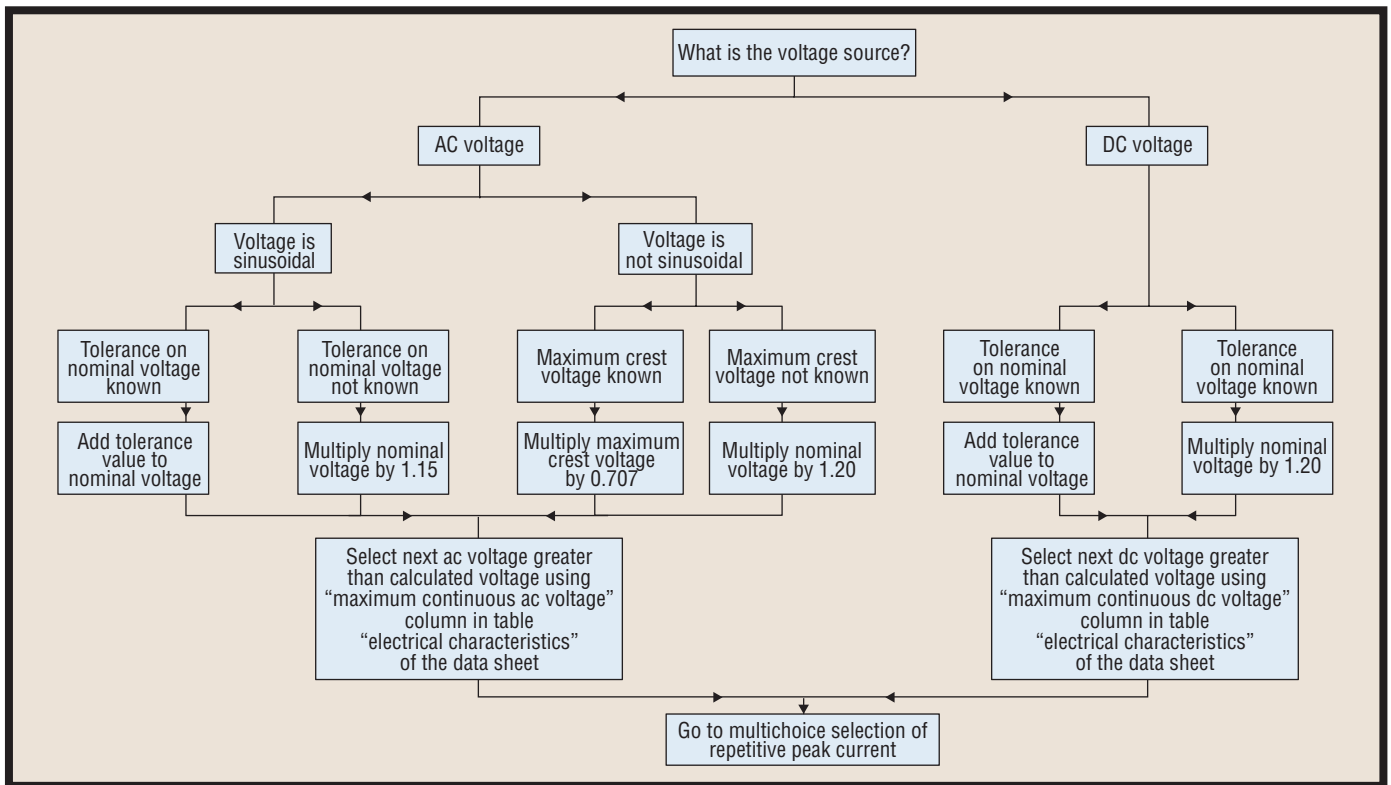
What is the voltage source?

AC voltage

DC voltage

Voltage is sinusoidal

Voltage is not sinusoidal

Tolerance on nominal voltage known

Tolerance on nominal voltage not known

Maximum crest voltage known

Maximum crest voltage not known

Tolerance on nominal voltage known

Tolerance on nominal voltage known

Add tolerance value to nominal voltage

Multiply nominal voltage by 1.15

Multiply maximum crest voltage by 0.707

Multiply nominal voltage by 1.20

Add tolerance value to nominal voltage

Multiply nominal voltage by 1.20

Select next ac voltage greater than calculated voltage using "maximum continuous ac voltage" column in table "electrical characteristics" of the data sheet

Select next dc voltage greater than calculated voltage using "maximum continuous dc voltage" column in table "electrical characteristics" of the data sheet

Go to multichoice selection of repetitive peak current